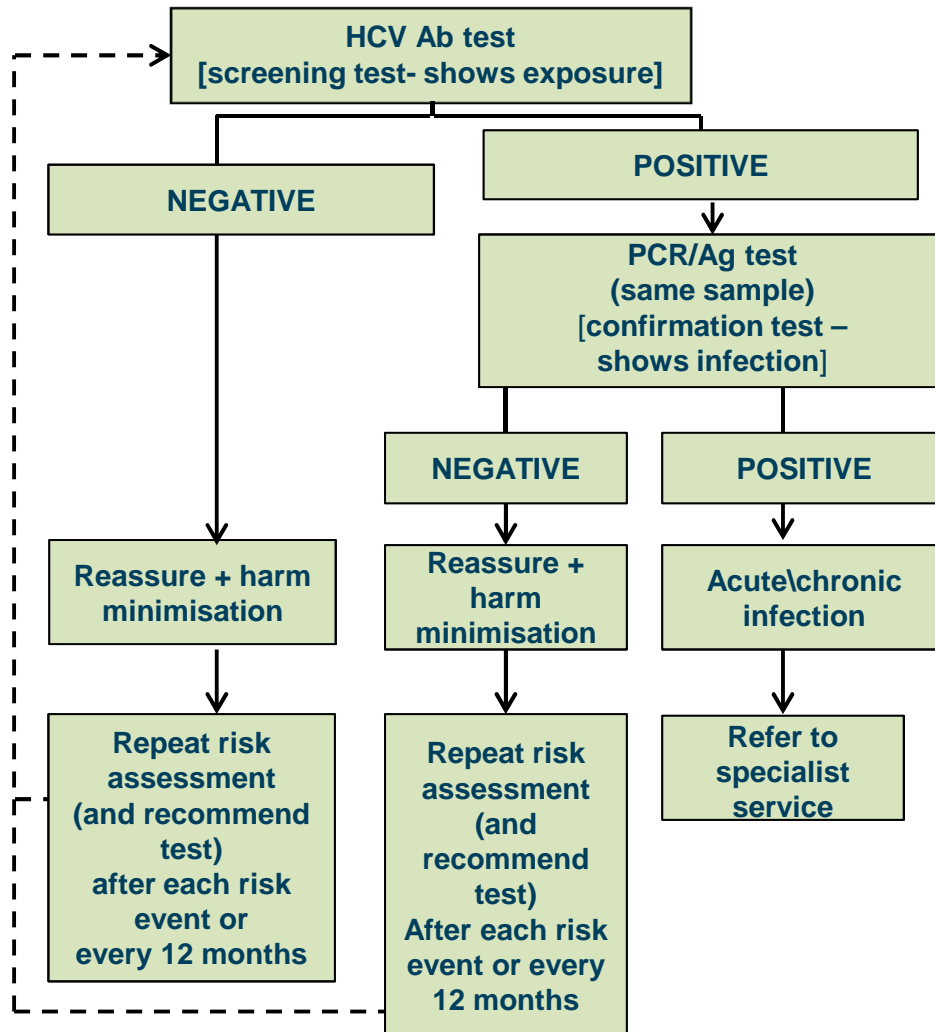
HCV Ab test
[screening test- shows exposure]

NEGATIVE

POSITIVE

PCR/Ag test
(same sample)
[confirmation test – shows infection]

NEGATIVE

POSITIVE

Reassure + harm minimisation

Reassure + harm minimisation

Acute\chronic infection

Repeat risk assessment (and recommend test) after each risk event or every 12 months

Repeat risk assessment (and recommend test) After each risk event or every 12 months

Refer to specialist service